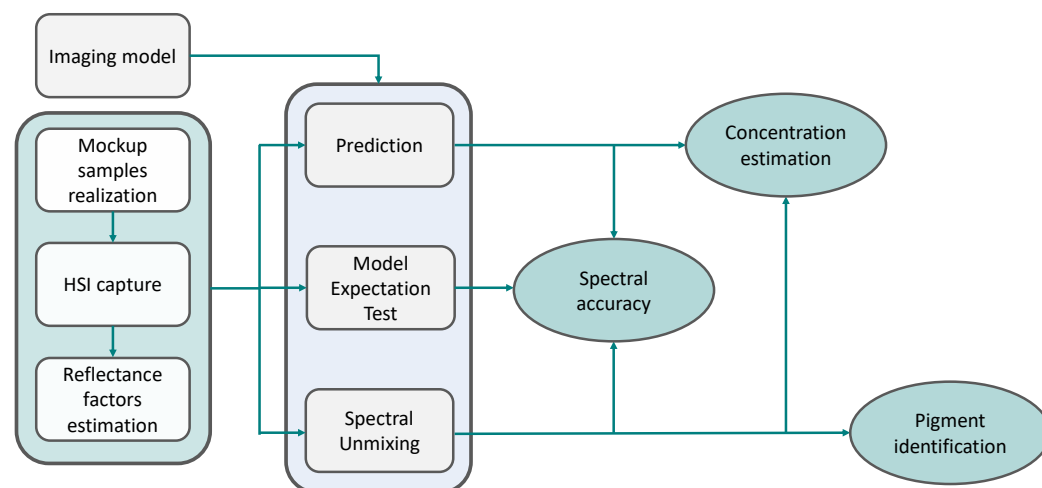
Imaging model

Mockup samples realization

HSI capture

Reflectance factors estimation

Prediction

Model Expectation Test

Spectral Unmixing

Concentration estimation

Spectral accuracy

Pigment identification